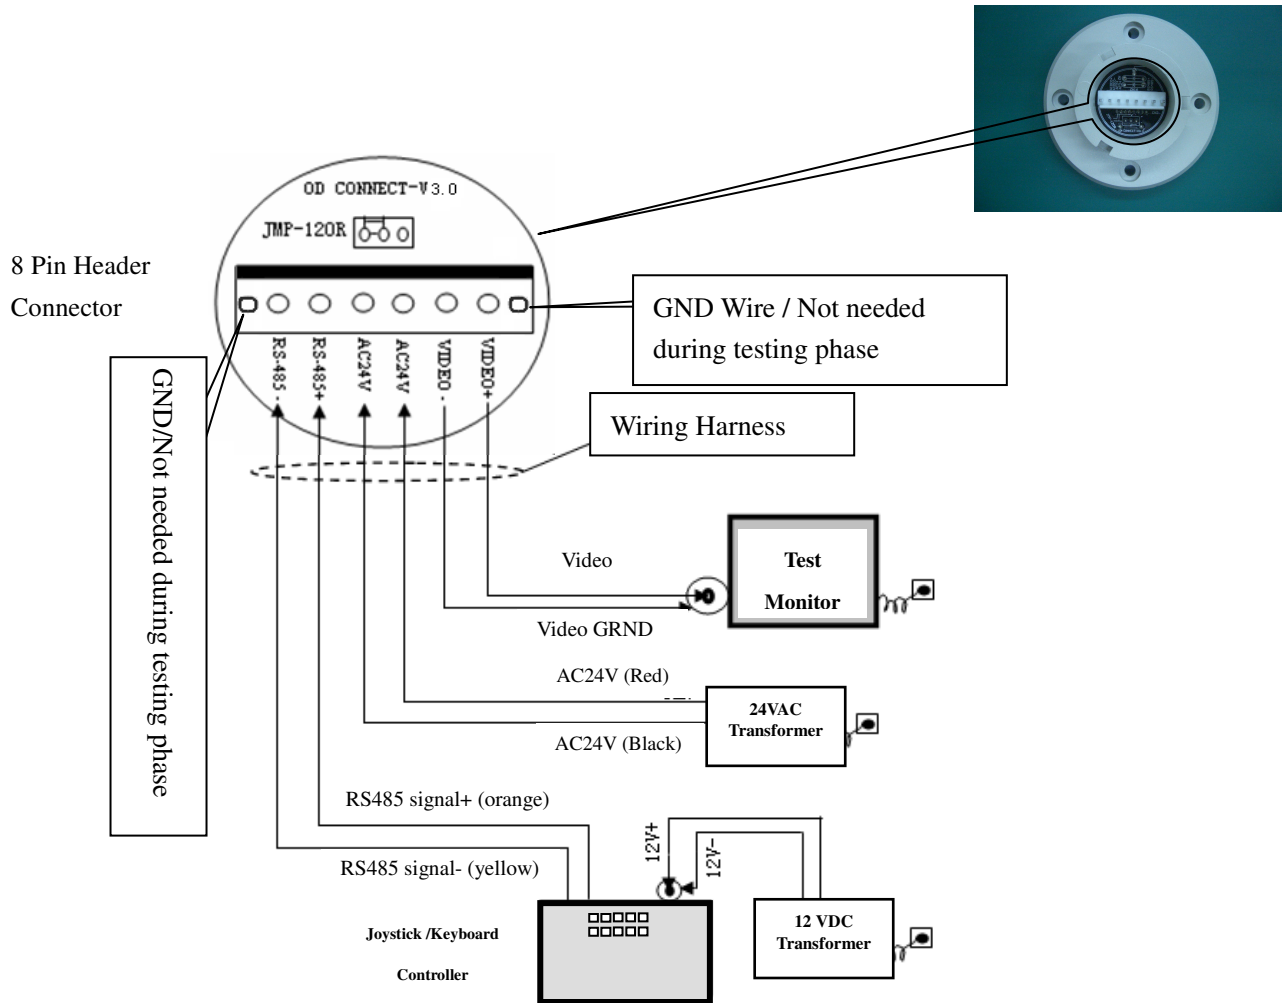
OD CONNECT-V3.0

JMP-120R

8 Pin Header Connector

GND Wire / Not needed during testing phase

RS-485-
RS-485+
AC24V
AC24V
VIDEO-
VIDEO+

GND/Not needed during testing phase

Wiring Harness

Video

Test Monitor

Video GRND

AC24V (Red)

24VAC Transformer

AC24V (Black)

RS485 signal+ (orange)

12V+

12V-

RS485 signal- (yellow)

Joystick /Keyboard Controller

12 VDC Transformer